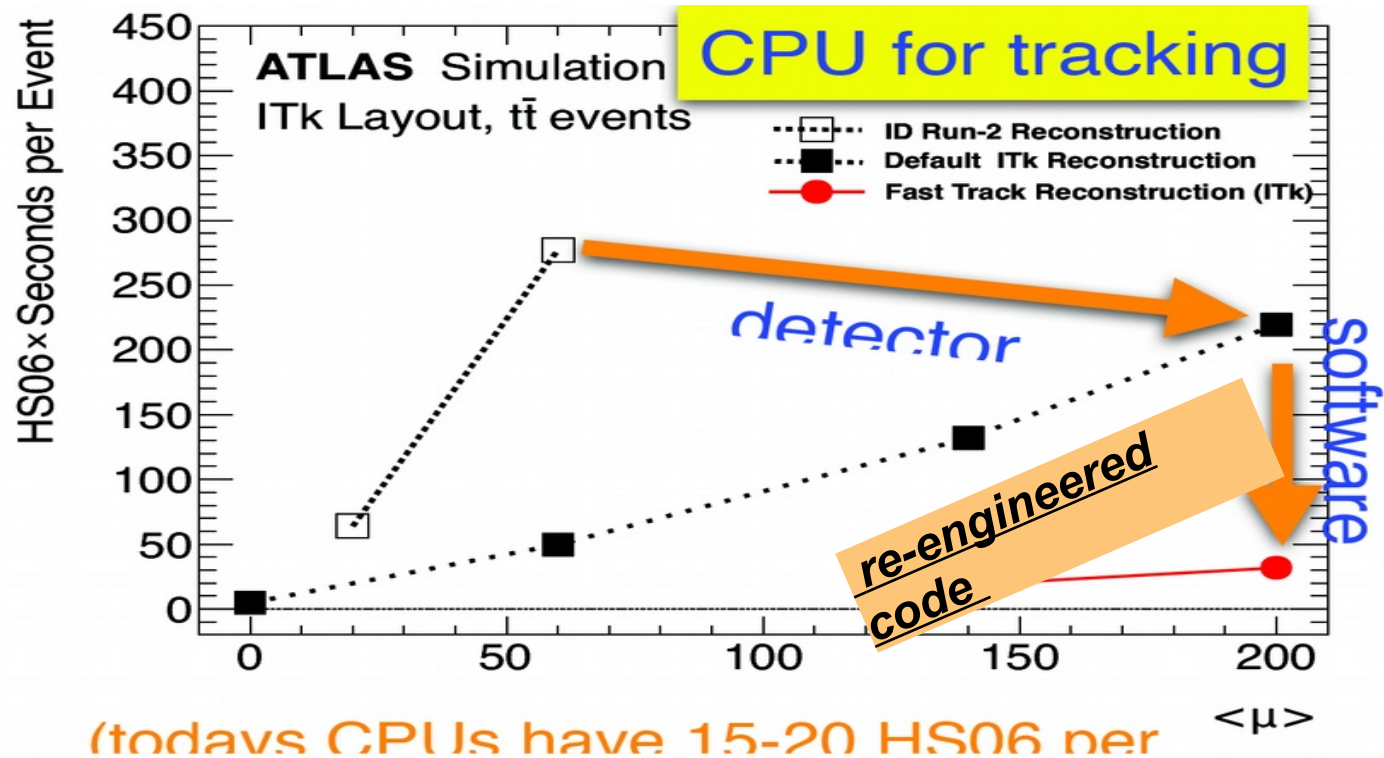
CPU for tracking

ATLAS Simulation
ITk Layout, $t\bar{t}$ events

ID Run-2 Reconstruction
Default ITk Reconstruction
Fast Track Reconstruction (ITk)

HS06×Seconds per Event

450
400
350
300
250
200
150
100
50
0

detector

software

re-engineered code

0
50
100
150
200

<μ>

(todays CPUs have 15-20 HS06 per